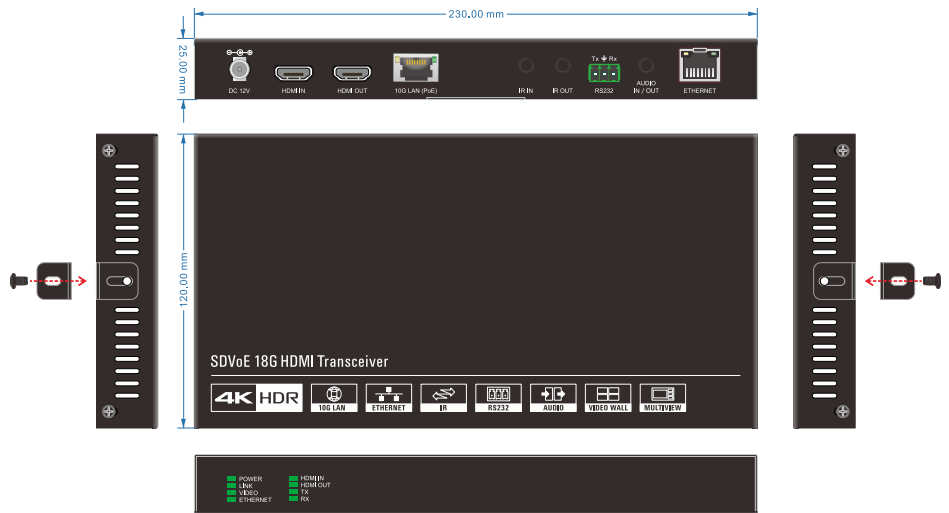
230.00 mm

25.00 mm

DC 12V

HDMI IN

HDMI OUT

10G LAN (PoE)

IR IN

IR OUT

Tx ⏚ Rx

RS232

AUDIO IN / OUT

ETHERNET

120.00 mm

SDVoE 18G HDMI Transceiver

4K HDR

10G LAN

ETHERNET

IR

RS232

AUDIO

VIDEO WALL

MULTIVIEW

POWER
LINK
VIDEO
ETHERNET

HDMI IN
HDMI OUT
TX
RX